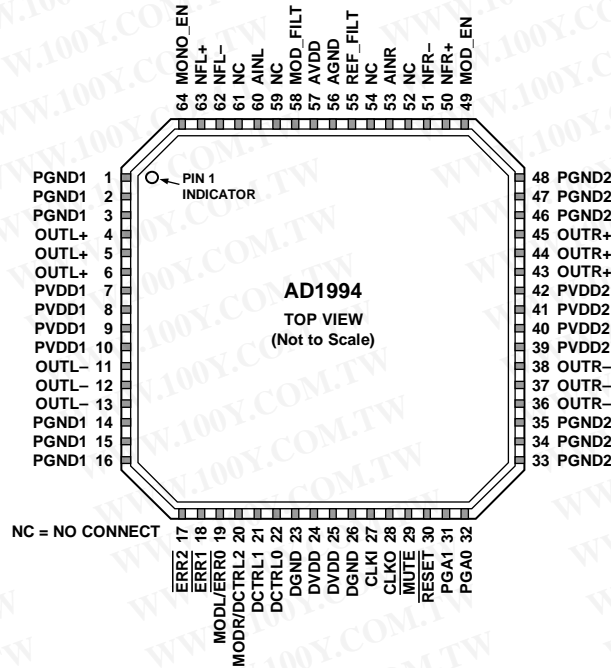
64 MONO_EN
63 NFL+
62 NFL–
61 NC
60 AINL
59 NC
58 MOD_FILT
57 AVDD
56 AGND
55 REF_FILT
54 NC
53 AINR
52 NC
51 NFR–
50 NFR+
49 MOD_EN

PGND1 1
PGND1 2
PGND1 3
OUTL+ 4
OUTL+ 5
OUTL+ 6
PVDD1 7
PVDD1 8
PVDD1 9
PVDD1 10
OUTL– 11
OUTL– 12
OUTL– 13
PGND1 14
PGND1 15
PGND1 16

PIN 1 INDICATOR

AD1994
TOP VIEW
(Not to Scale)

48 PGND2
47 PGND2
46 PGND2
45 OUTR+
44 OUTR+
43 OUTR+
42 PVDD2
41 PVDD2
40 PVDD2
39 PVDD2
38 OUTR–
37 OUTR–
36 OUTR–
35 PGND2
34 PGND2
33 PGND2

NC = NO CONNECT

17 $\overline{ERR2}$
18 $\overline{ERR1}$
19 MODL/$\overline{ERR0}$
20 MODR/DCTRL2
21 DCTRL1
22 DCTRL0
23 DGND
24 DVDD
25 DVDD
26 DGND
27 CLKI
28 CLKO
29 $\overline{MUTE}$
30 $\overline{RESET}$
31 PGA1
32 PGA0

WWW.100Y.COM.TW